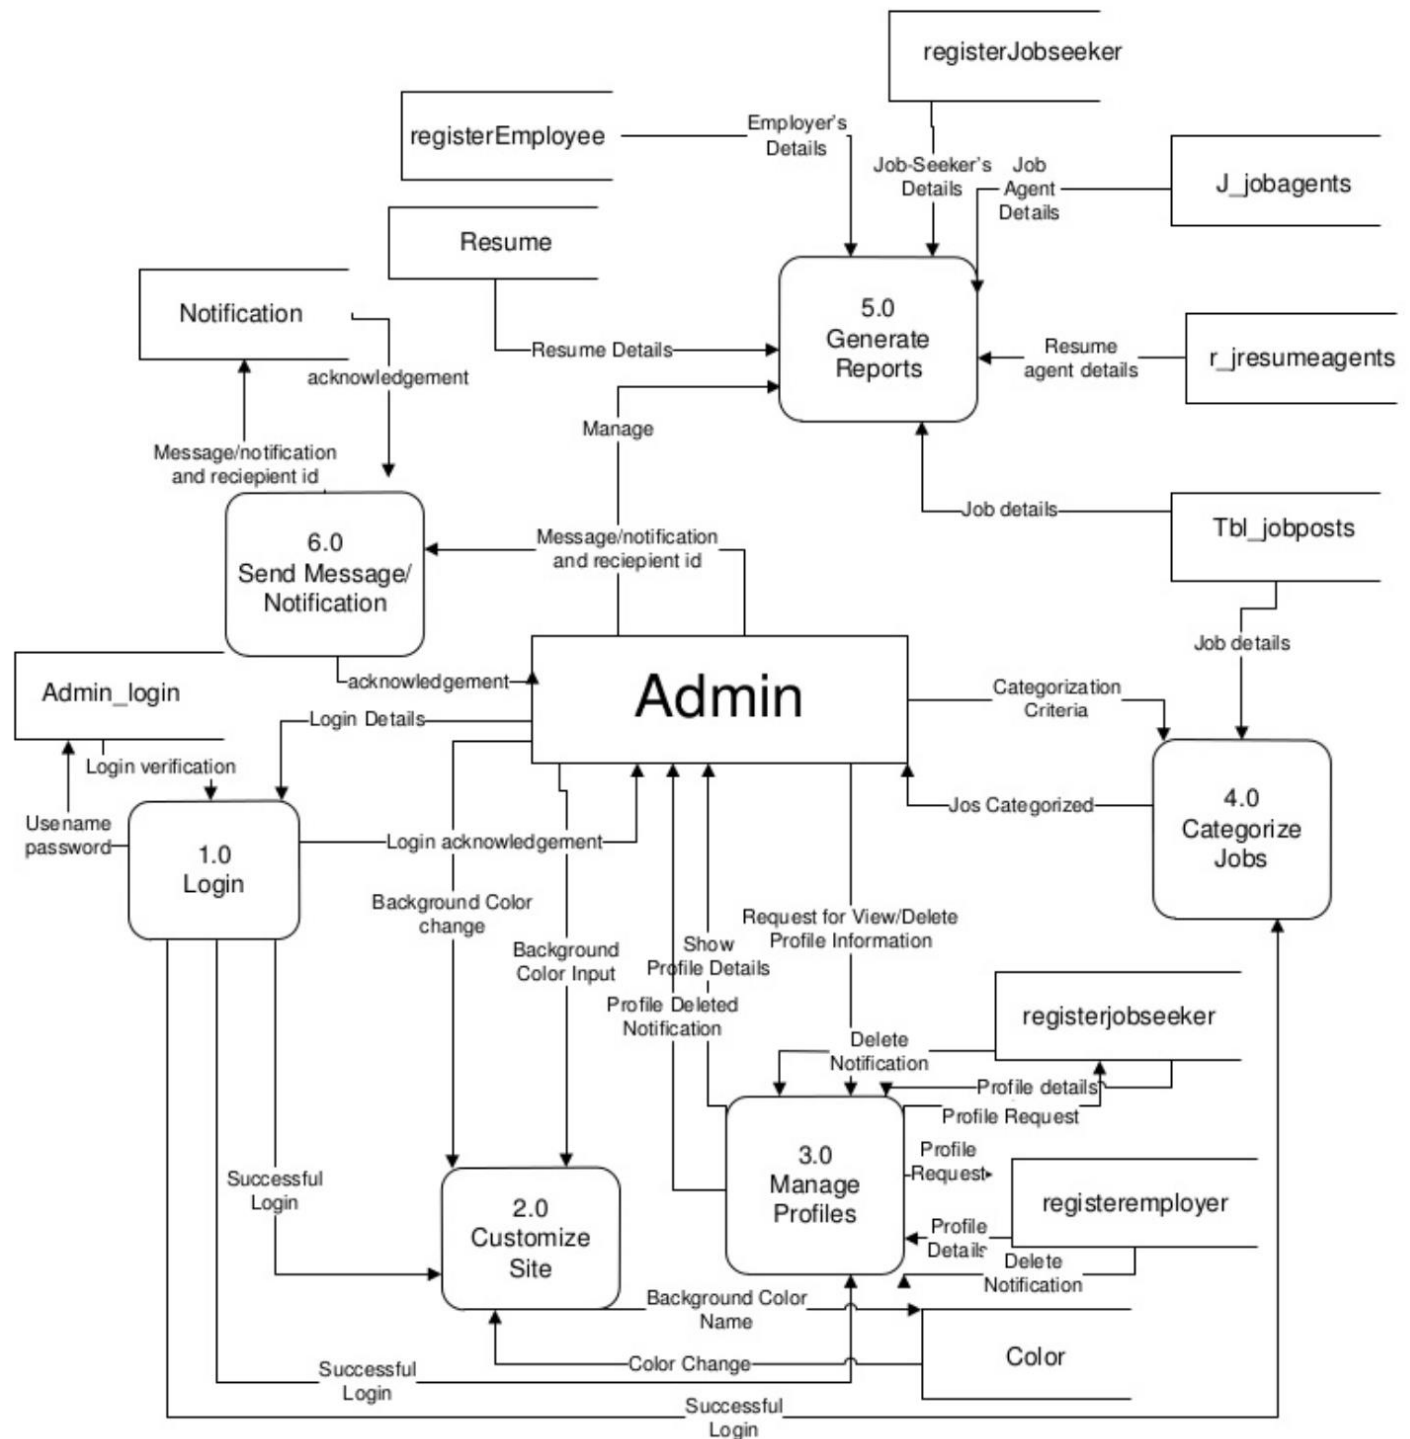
registerJobseeker

registerEmployee

Employer's Details

Job-Seeker's Details

Job Agent Details

J_jobagents

Resume

Notification

5.0
Generate
Reports

Resume Details

Resume agent details

r_jresumeagents

acknowledgement

Manage

Message/notification and reciepient id

Job details

Tbl_jobposts

6.0
Send Message/
Notification

Message/notification and reciepient id

Job details

Admin_login

acknowledgement

Admin

Categorization Criteria

Login Details

Login verification

Jos Categorized

4.0
Categorize
Jobs

Usename password

1.0
Login

Login acknowledgement

Background Color change

Background Color Input

Show Profile Details

Request for View/Delete Profile Information

Profile Deleted Notification

Delete Notification

registerjobseeker

Profile details

Profile Request

3.0
Manage
Profiles

Profile Request

registeremployer

Successful Login

2.0
Customize
Site

Profile Details

Delete Notification

Background Color Name

Color

Color Change

Successful Login

Successful Login